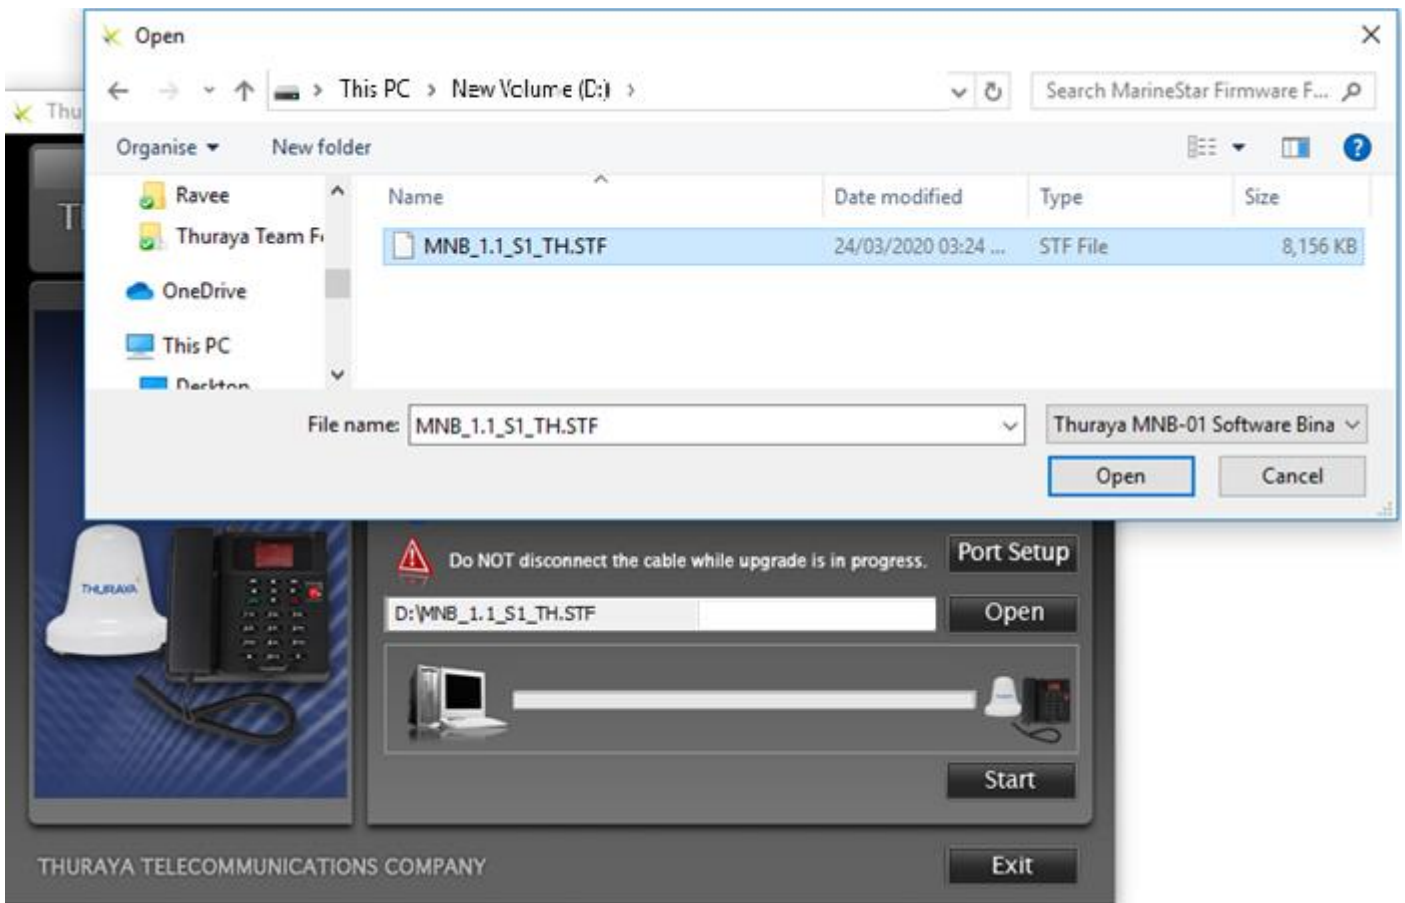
Open

This PC › New Volume (D:) ›

Search MarineStar Firmware F...

Organise ▾ New folder

Ravee
Thuraya Team F
OneDrive
This PC
Desktop

| Name | Date modified | Type | Size |
|---|---|---|---|
| MNB_1.1_S1_TH.STF | 24/03/2020 03:24 ... | STF File | 8,156 KB |

File name: MNB_1.1_S1_TH.STF
Thuraya MNB-01 Software Bina
Open Cancel

Thu
T

THURAYA

Do NOT disconnect the cable while upgrade is in progress.
Port Setup
D:\MNB_1.1_S1_TH.STF
Open
Start

THURAYA TELECOMMUNICATIONS COMPANY
Exit